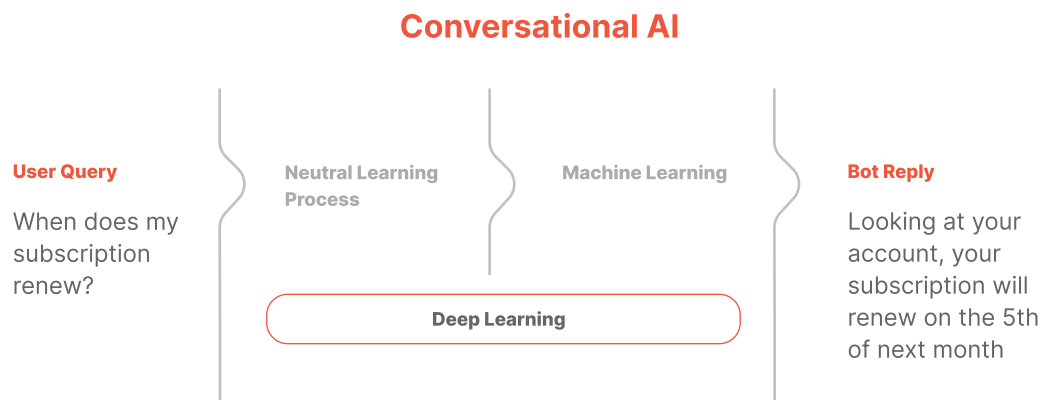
Conversational AI

User Query

When does my subscription renew?

Neutral Learning Process

Machine Learning

Deep Learning

Bot Reply

Looking at your account, your subscription will renew on the 5th of next month